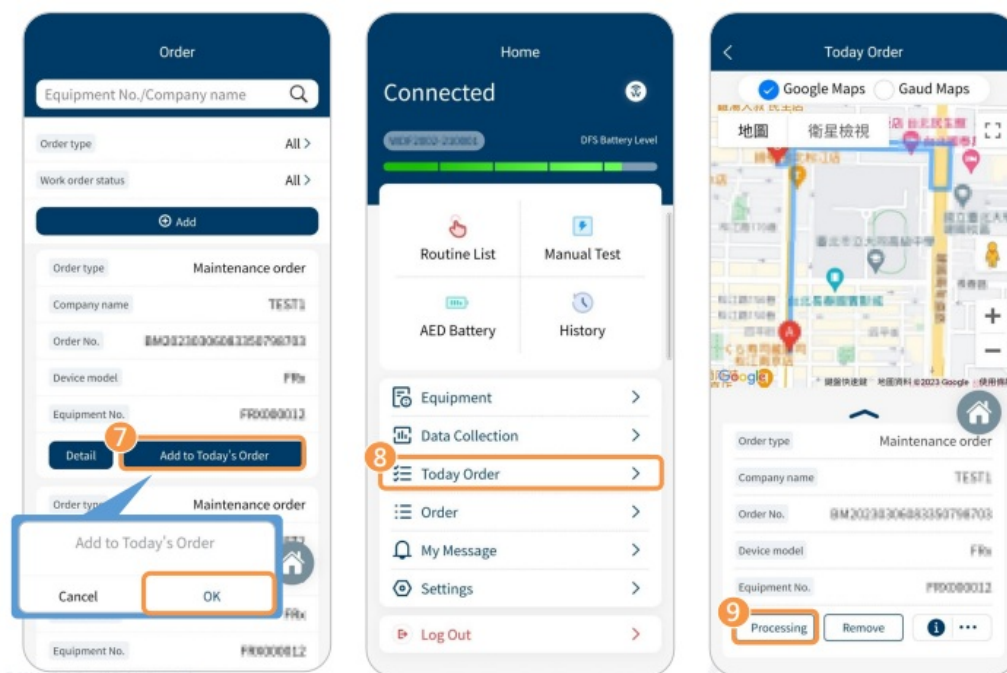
Order

Equipment No./Company name

Order type All >

Work order status All >

Add

Order type Maintenance order

Company name TEST1

Order No. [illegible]

Device model FRx

Equipment No. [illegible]

Detail

7

Add to Today's Order

Order type Maintenance order

Add to Today's Order

Cancel OK

Equipment No. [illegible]

Home

Connected

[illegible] DFS Battery Level

Routine List

Manual Test

AED Battery

History

Equipment >

Data Collection >

8

Today Order >

Order >

My Message >

Settings >

Log Out >

Today Order

Google Maps Gaud Maps

地圖 衛星檢視

Google

鍵盤快速鍵 地圖資料 ©2023 Google 使用條款

Order type Maintenance order

Company name TEST1

Order No. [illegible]

Device model FRx

Equipment No. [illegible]

9

Processing

Remove